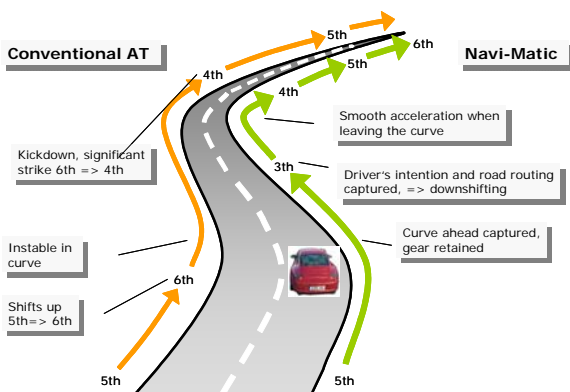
Conventional AT

Navi-Matic

5th

6th

4th

5th

4th

Smooth acceleration when leaving the curve

Kickdown, significant strike 6th => 4th

3th

Driver's intention and road routing captured, => downshifting

Curve ahead captured, gear retained

Instable in curve

6th

Shifts up 5th=> 6th

5th

5th